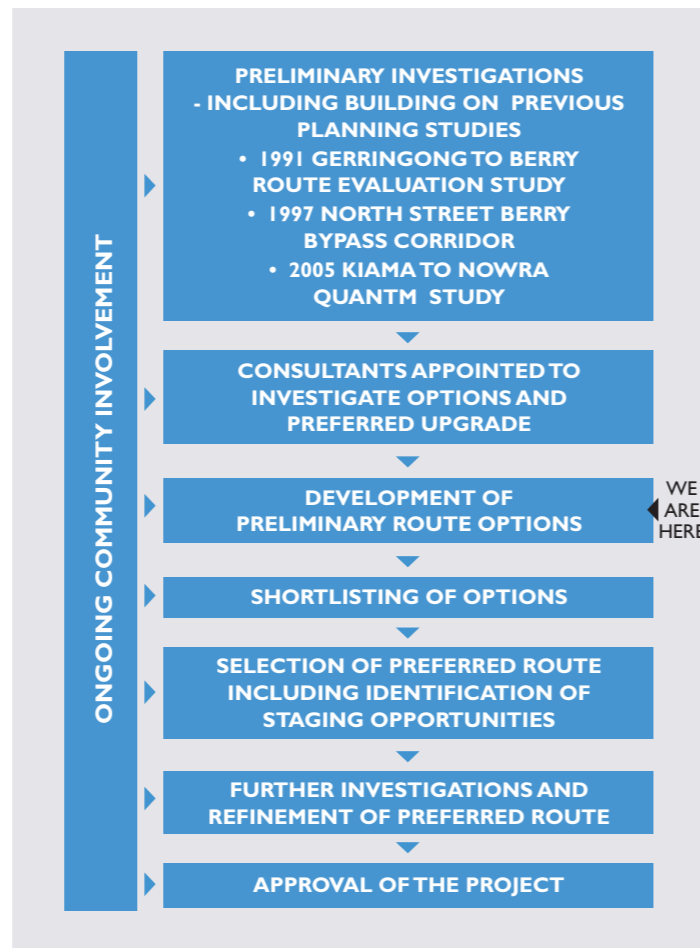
ONGOING COMMUNITY INVOLVEMENT

PRELIMINARY INVESTIGATIONS - INCLUDING BUILDING ON PREVIOUS PLANNING STUDIES
• 1991 GERRINGONG TO BERRY ROUTE EVALUATION STUDY
• 1997 NORTH STREET BERRY BYPASS CORRIDOR
• 2005 KIAMA TO NOWRA QUANTM STUDY

CONSULTANTS APPOINTED TO INVESTIGATE OPTIONS AND PREFERRED UPGRADE

DEVELOPMENT OF PRELIMINARY ROUTE OPTIONS

WE ARE HERE

SHORTLISTING OF OPTIONS

SELECTION OF PREFERRED ROUTE INCLUDING IDENTIFICATION OF STAGING OPPORTUNITIES

FURTHER INVESTIGATIONS AND REFINEMENT OF PREFERRED ROUTE

APPROVAL OF THE PROJECT